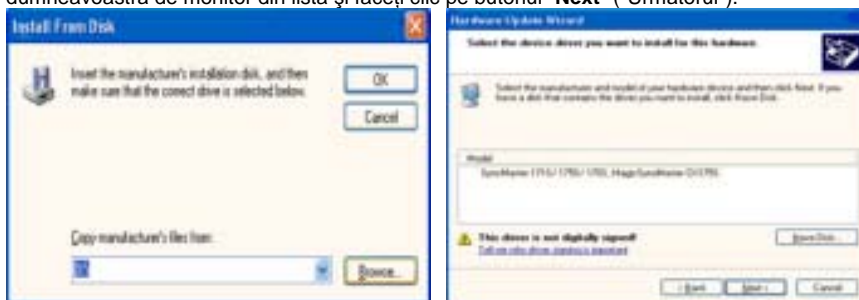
dumneavoastră de monitor din listă şi faceţi clic pe butonul "Next" ("Următorul").

Install From Disk

Insert the manufacturer's installation disk, and then make sure that the correct drive is selected below.

OK

Cancel

Copy manufacturer's files from:

Browse...

Hardware Update Wizard

Select the device driver you want to install for this hardware.

Select the manufacturer and model of your hardware device and then click Next. If you have a disk that contains the driver you want to install, click Have Disk.

Model

SyncMaster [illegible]

This driver is not digitally signed!

Tell me why driver signing is important

Have Disk...

< Back

Next >

Cancel